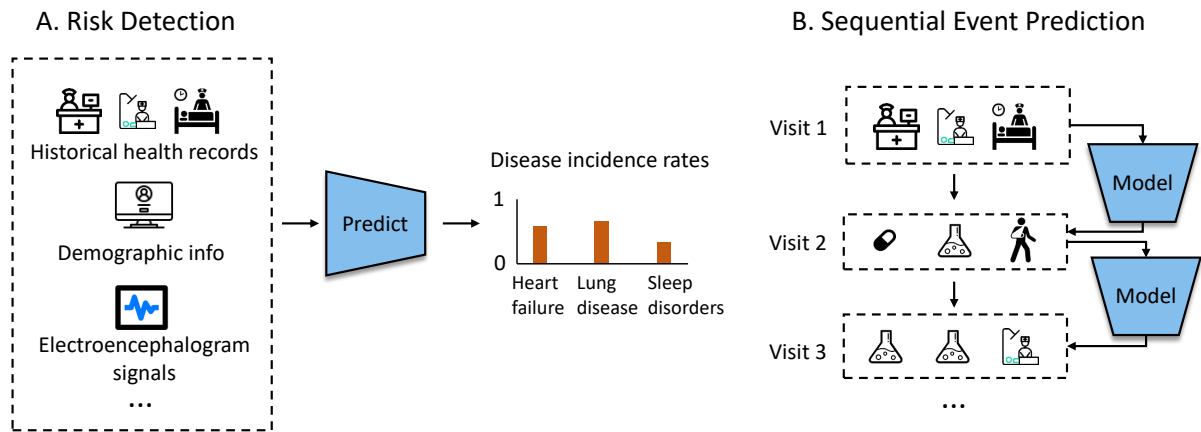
A. Risk Detection

Historical health records

Demographic info

Electroencephalogram signals

...

Predict

Disease incidence rates

1

0

Heart failure

Lung disease

Sleep disorders

B. Sequential Event Prediction

Visit 1

Model

Visit 2

Model

Visit 3

...